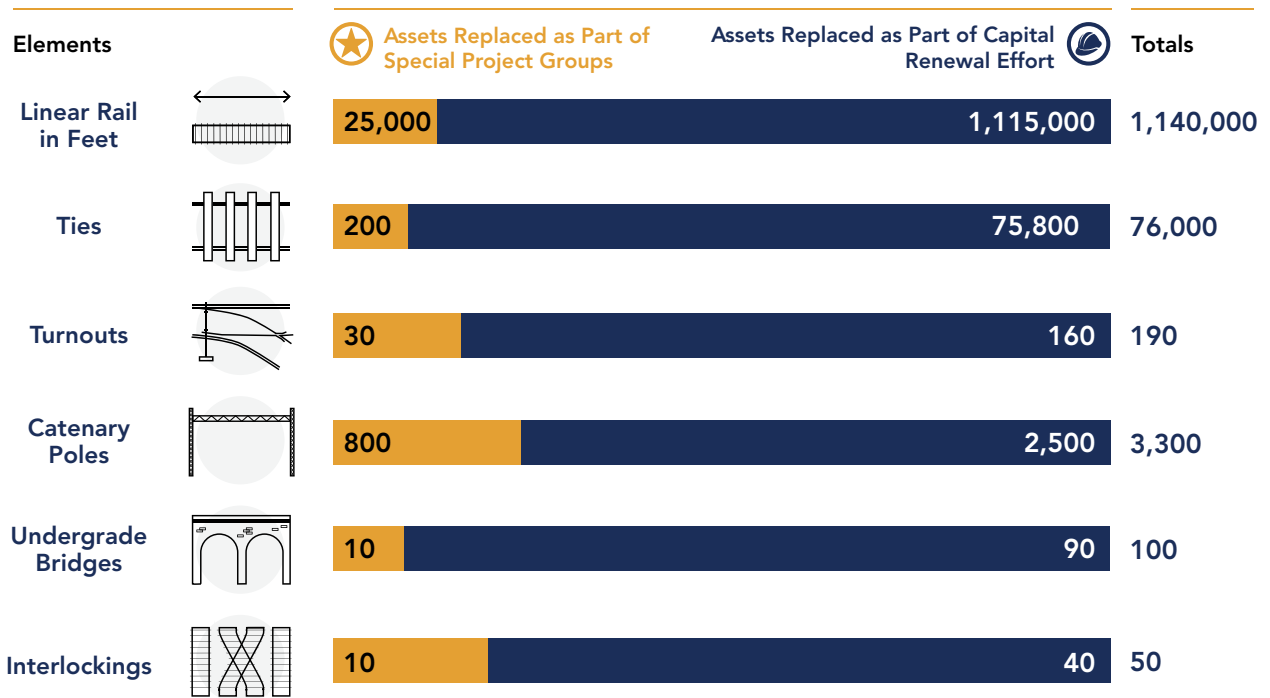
| Elements | Assets Replaced as Part of Special Project Groups | Assets Replaced as Part of Capital Renewal Effort | Totals |
|---|---|---|---|
| Linear Rail in Feet | 25,000 | 1,115,000 | 1,140,000 |
| Ties | 200 | 75,800 | 76,000 |
| Turnouts | 30 | 160 | 190 |
| Catenary Poles | 800 | 2,500 | 3,300 |
| Undergrade Bridges | 10 | 90 | 100 |
| Interlockings | 10 | 40 | 50 |